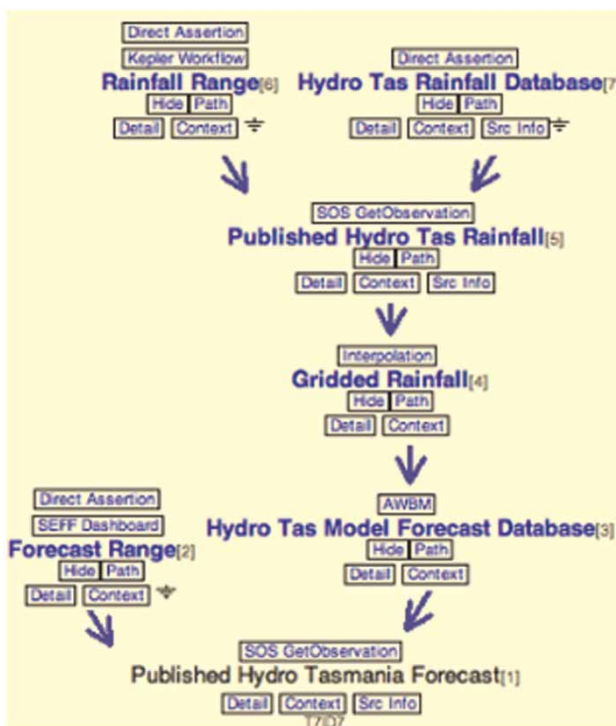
Direct Assertion
Kepler Workflow
Rainfall Range[6]
Hide Path
Detail Context

Direct Assertion
Hydro Tas Rainfall Database[7
Hide Path
Detail Context Src Info

SOS GetObservation
Published Hydro Tas Rainfall[5]
Hide Path
Detail Context Src Info

Interpolation
Gridded Rainfall[4]
Hide Path
Detail Context

Direct Assertion
SEFF Dashboard
Forecast Range[2]
Hide Path
Detail Context

AWBM
Hydro Tas Model Forecast Database[3]
Hide Path
Detail Context

SOS GetObservation
Published Hydro Tasmania Forecast[1]
Detail Context Src Info
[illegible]